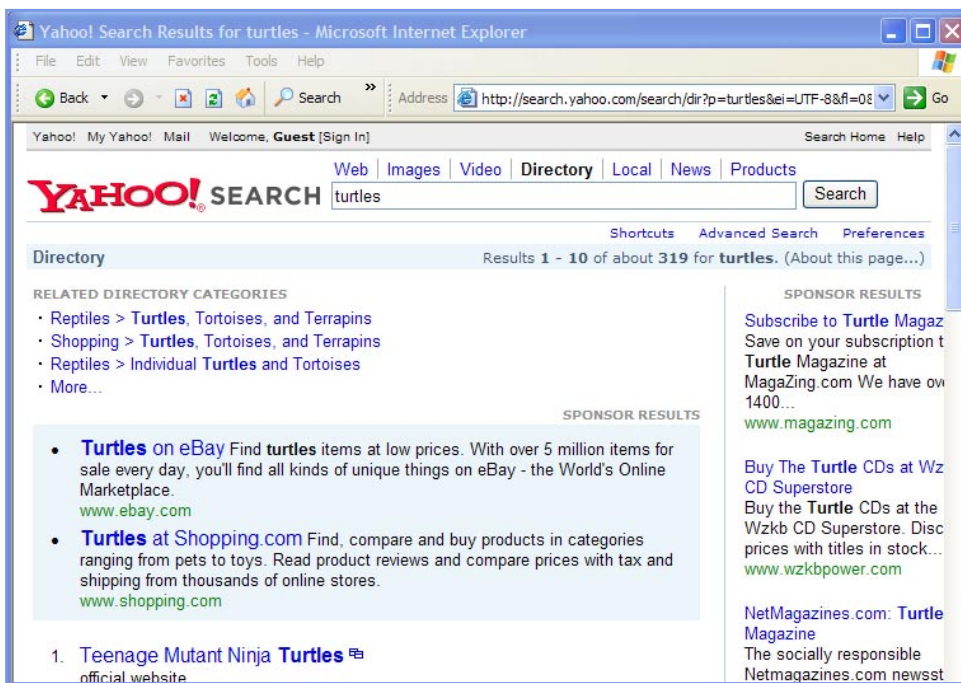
Yahoo! Search Results for turtles - Microsoft Internet Explorer

File Edit View Favorites Tools Help

Back Search Address http://search.yahoo.com/search/dir?p=turtles&ei=UTF-8&fl=0 Go

Yahoo! My Yahoo! Mail Welcome, Guest [Sign In] Search Home Help

Web | Images | Video | Directory | Local | News | Products

YAHOO! SEARCH turtles Search

Shortcuts Advanced Search Preferences

Directory Results 1 - 10 of about 319 for turtles. (About this page...)

RELATED DIRECTORY CATEGORIES

· Reptiles > Turtles, Tortoises, and Terrapins
· Shopping > Turtles, Tortoises, and Terrapins
· Reptiles > Individual Turtles and Tortoises
· More...

SPONSOR RESULTS

• Turtles on eBay Find turtles items at low prices. With over 5 million items for sale every day, you'll find all kinds of unique things on eBay - the World's Online Marketplace.
www.ebay.com

• Turtles at Shopping.com Find, compare and buy products in categories ranging from pets to toys. Read product reviews and compare prices with tax and shipping from thousands of online stores.
www.shopping.com

1. Teenage Mutant Ninja Turtles
official website

SPONSOR RESULTS

Subscribe to Turtle Magaz
Save on your subscription t Turtle Magazine at MagaZing.com We have ov 1400...
www.magazing.com

Buy The Turtle CDs at Wz CD Superstore
Buy the Turtle CDs at the Wzkb CD Superstore. Disc prices with titles in stock...
www.wzkbpower.com

NetMagazines.com: Turtle Magazine
The socially responsible Netmagazines.com newsst